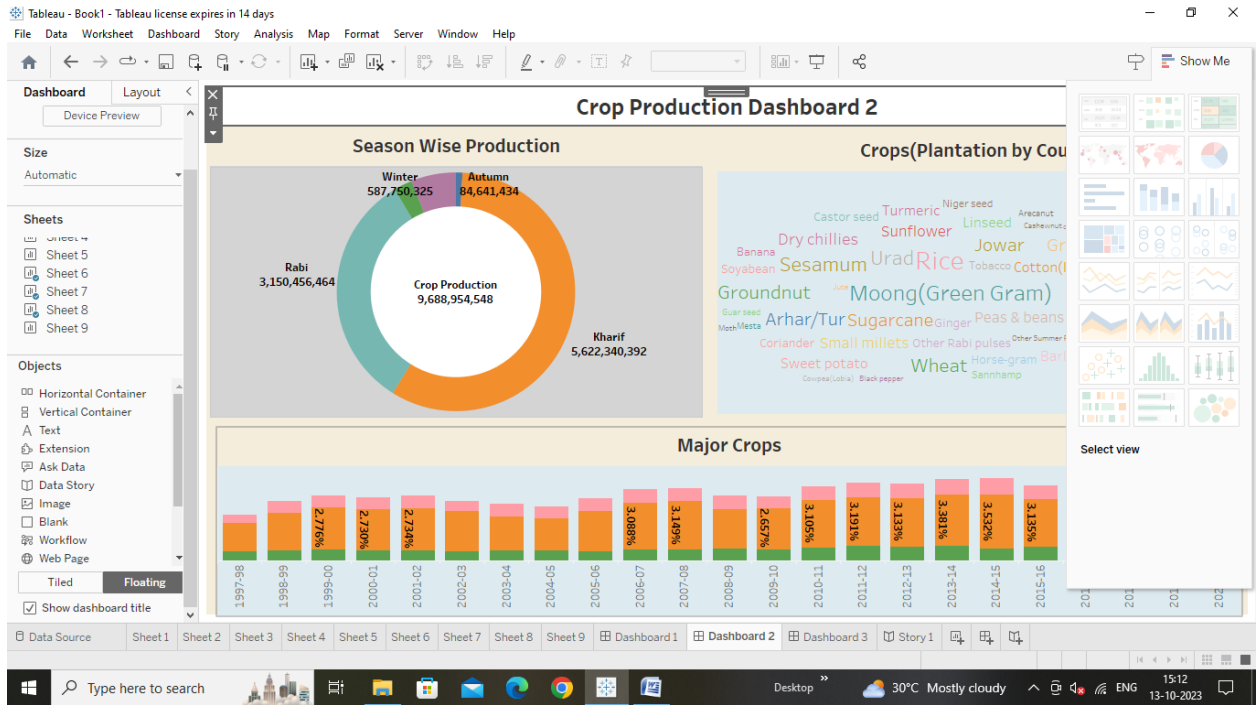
Tableau - Book1 - Tableau license expires in 14 days

File Data Worksheet Dashboard Story Analysis Map Format Server Window Help

Show Me

Dashboard Layout

Device Preview

Size

Automatic

Sheets

Sheet 4
Sheet 5
Sheet 6
Sheet 7
Sheet 8
Sheet 9

Objects

Horizontal Container
Vertical Container
Text
Extension
Ask Data
Data Story
Image
Blank
Workflow
Web Page

Tiled Floating

Show dashboard title

Crop Production Dashboard 2

Season Wise Production

Winter
587,750,325

Autumn
84,641,434

Rabi
3,150,456,464

Crop Production
9,688,954,548

Kharif
5,622,340,392

Crops(Plantation by Cou

Niger seed
Castor seed Turmeric Linseed Arecanut Cashewnut
Dry chillies Sunflower
Banana Jowar Gr
Soyabean Sesamum Urad Rice Tobacco Cotton(l
Groundnut Moong(Green Gram)
Guar seed
Moth Mesta Arhar/Tur Sugarcane Ginger Peas & beans
Coriander Small millets Other Rabi pulses Other Summer
Sweet potato Wheat Horse-gram Bar
Cowpea(Lobia) Black pepper Sannhamp

Major Crops

2.776%
2.730%
2.734%
3.088%
3.149%
2.657%
3.105%
3.191%
3.133%
3.381%
3.532%
3.135%

1997-98 1998-99 1999-00 2000-01 2001-02 2002-03 2003-04 2004-05 2005-06 2006-07 2007-08 2008-09 2009-10 2010-11 2011-12 2012-13 2013-14 2014-15 2015-16 201 201 201 20

Select view

Data Source Sheet 1 Sheet 2 Sheet 3 Sheet 4 Sheet 5 Sheet 6 Sheet 7 Sheet 8 Sheet 9 Dashboard 1 Dashboard 2 Dashboard 3 Story 1

Type here to search

Desktop

30°C Mostly cloudy

ENG

15:12
13-10-2023